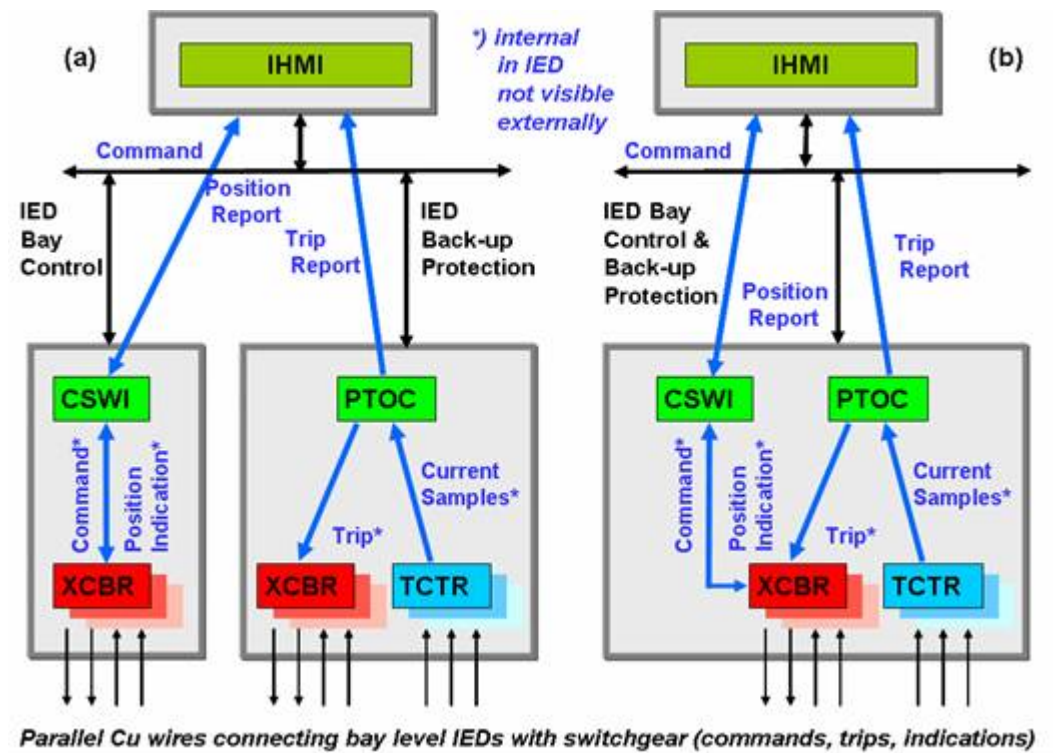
(a)

IHMI

*) internal in IED not visible externally

Command

Position Report

Trip Report

IED Bay Control

IED Back-up Protection

CSWI

Command*

Position Indication*

XCBR

PTOC

Trip*

Current Samples*

XCBR

TCTR

(b)

IHMI

Command

IED Bay Control & Back-up Protection

Position Report

Trip Report

CSWI

PTOC

Command*

Position Indication*

Trip*

Current Samples*

XCBR

TCTR

Parallel Cu wires connecting bay level IEDs with switchgear (commands, trips, indications)